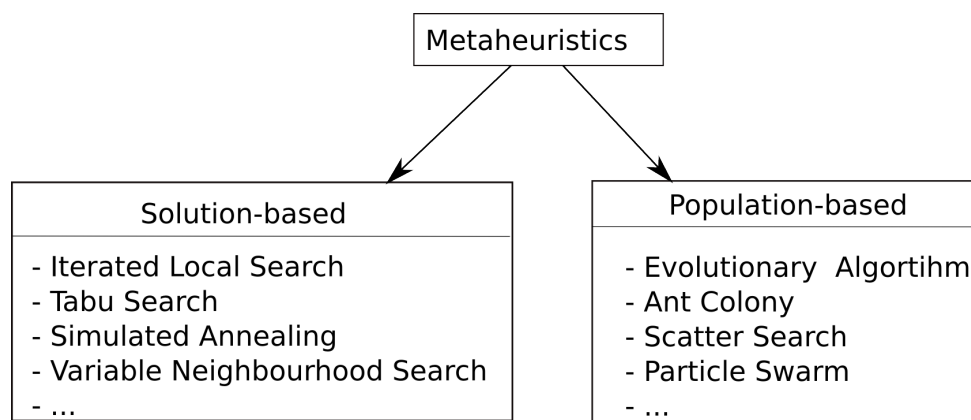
Metaheuristics

Solution-based

- Iterated Local Search
- Tabu Search
- Simulated Annealing
- Variable Neighbourhood Search
- ...

Population-based

- Evolutionary Algortihm
- Ant Colony
- Scatter Search
- Particle Swarm
- ...